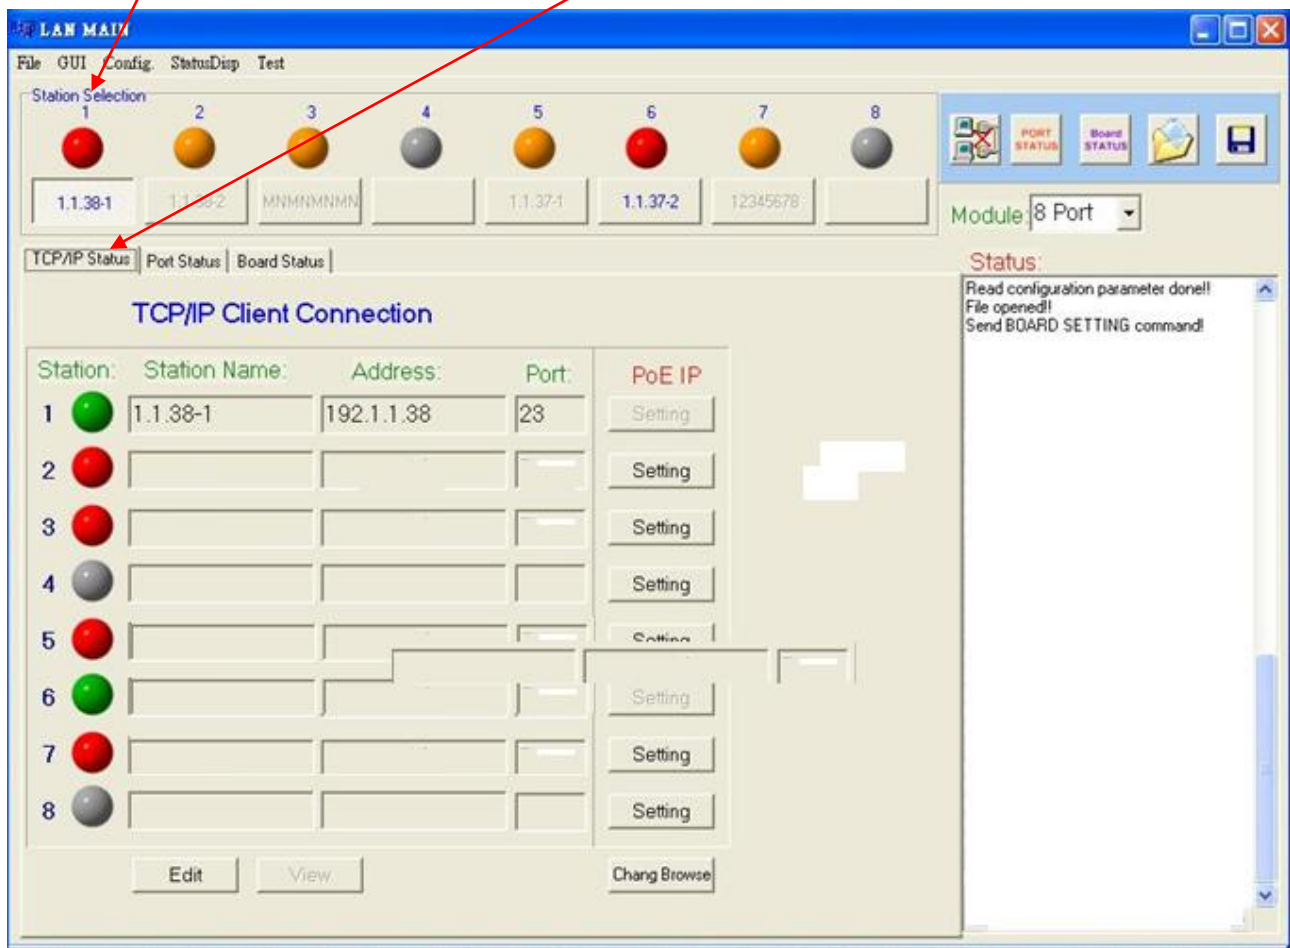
LAN MAIN

File GUI Config StatusDisp Test

Station Selection

1 2 3 4 5 6 7 8

1.1.38-1 1.1.38-2 MNMNMNMN 1.1.37-1 1.1.37-2 12345678

PORT STATUS Board STATUS

Module: 8 Port

TCP/IP Status | Port Status | Board Status

TCP/IP Client Connection

| Station: | Station Name: | Address: | Port: | PoE IP |
|---|---|---|---|---|
| 1 | 1.1.38-1 | 192.1.1.38 | 23 | Setting |
| 2 | | | | Setting |
| 3 | | | | Setting |
| 4 | | | | Setting |
| 5 | | | | Setting |
| 6 | | | | Setting |
| 7 | | | | Setting |
| 8 | | | | Setting |

Edit View Chang Browse

Status:

Read configuration parameter done!!
File opened!!
Send BOARD SETTING command!